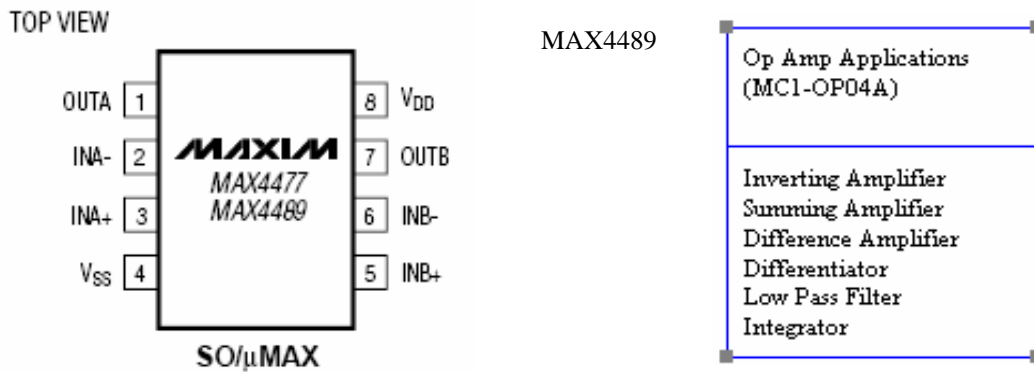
TOP VIEW

OUTA 1
INA- 2
INA+ 3
$V_{SS}$ 4

MAXIM
MAX4477
MAX4489

8 $V_{DD}$
7 OUTB
6 INB-
5 INB+

SO/μMAX

MAX4489

Op Amp Applications (MC1-OP04A)

Inverting Amplifier
Summing Amplifier
Difference Amplifier
Differentiator
Low Pass Filter
Integrator